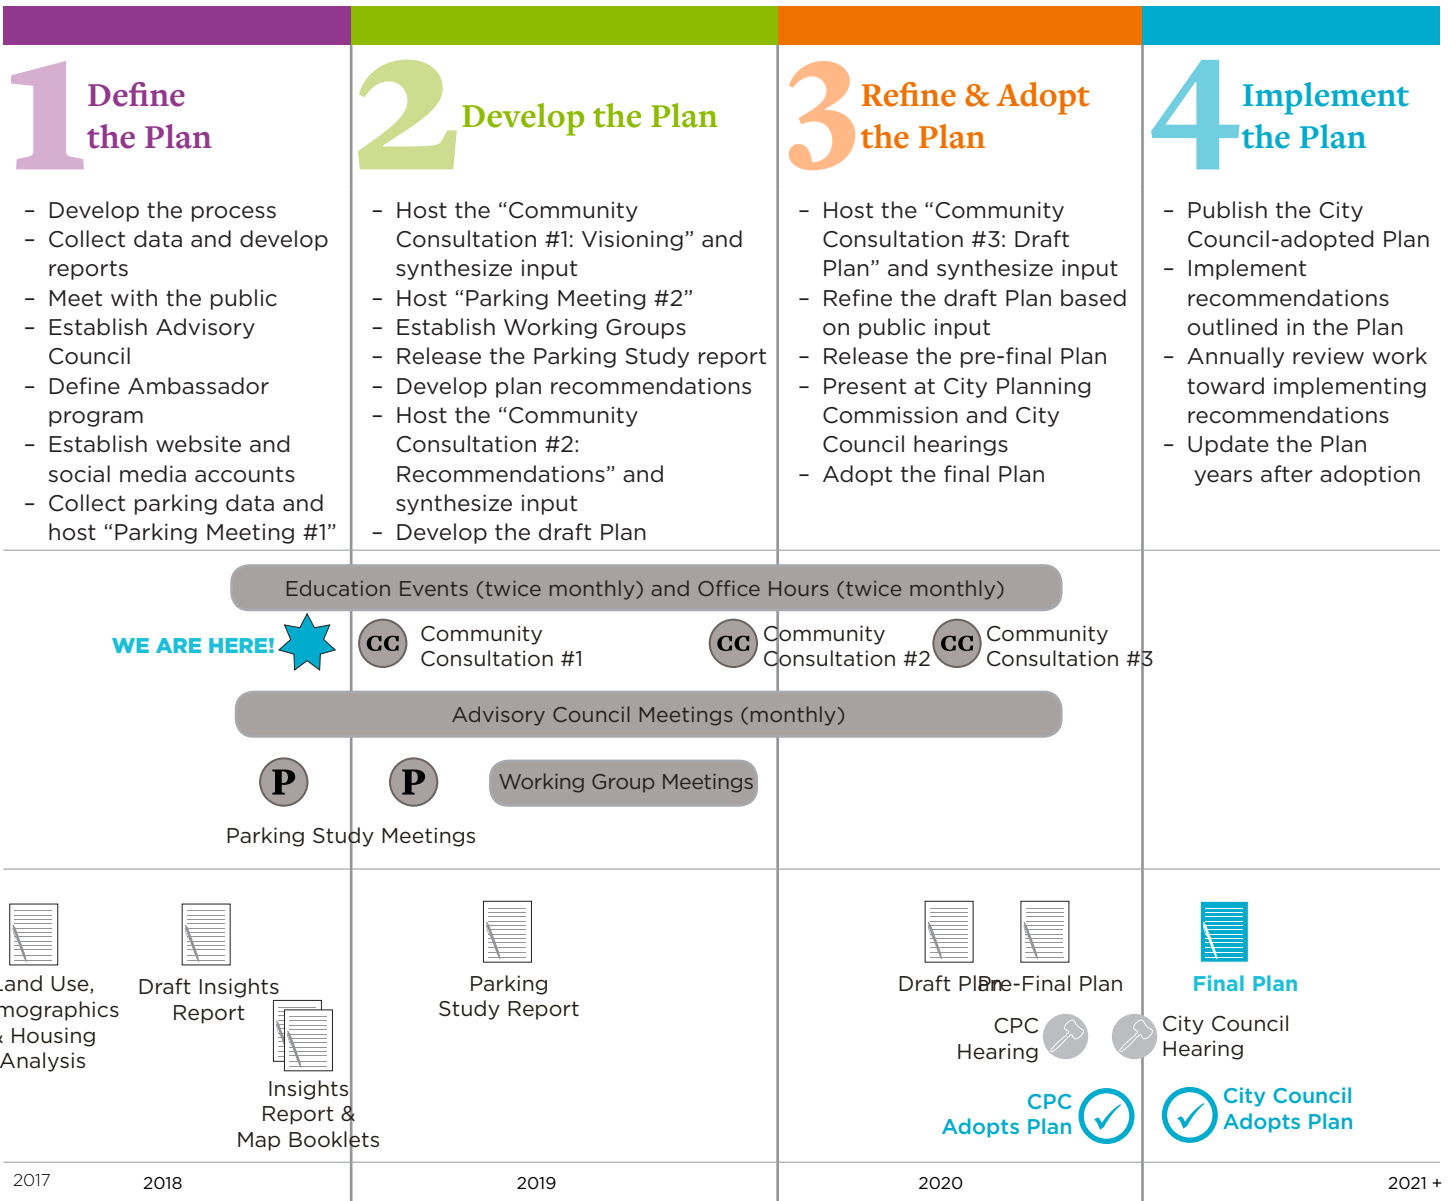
1 Define the Plan

- Develop the process
- Collect data and develop reports
- Meet with the public
- Establish Advisory Council
- Define Ambassador program
- Establish website and social media accounts
- Collect parking data and host "Parking Meeting #1"

2 Develop the Plan

- Host the "Community Consultation #1: Visioning" and synthesize input
- Host "Parking Meeting #2"
- Establish Working Groups
- Release the Parking Study report
- Develop plan recommendations
- Host the "Community Consultation #2: Recommendations" and synthesize input
- Develop the draft Plan

3 Refine & Adopt the Plan

- Host the "Community Consultation #3: Draft Plan" and synthesize input
- Refine the draft Plan based on public input
- Release the pre-final Plan
- Present at City Planning Commission and City Council hearings
- Adopt the final Plan

4 Implement the Plan

- Publish the City Council-adopted Plan
- Implement recommendations outlined in the Plan
- Annually review work toward implementing recommendations
- Update the Plan years after adoption

Education Events (twice monthly) and Office Hours (twice monthly)

WE ARE HERE!

CC Community Consultation #1

CC Community Consultation #2

CC Community Consultation #3

Advisory Council Meetings (monthly)

P P Parking Study Meetings

Working Group Meetings

Land Use, mographics Housing Analysis

Draft Insights Report

Insights Report & Map Booklets

Parking Study Report

Draft Plan

Pre-Final Plan

Final Plan

CPC Hearing

City Council Hearing

CPC Adopts Plan

City Council Adopts Plan

2017 2018 2019 2020 2021 +